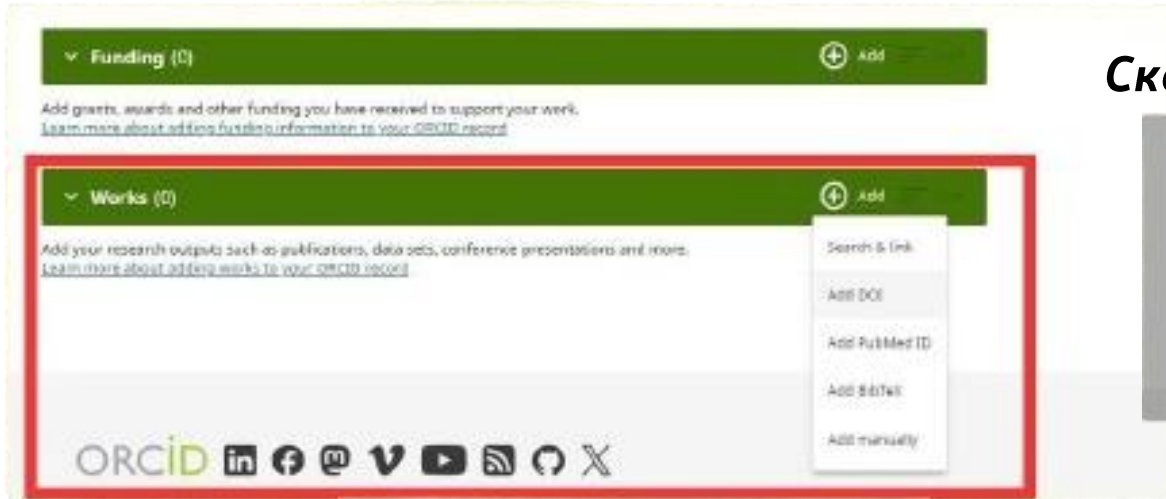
Funding (0)

Add

Add grants, awards and other funding you have received to support your work.
Learn more about adding funding information to your ORCID record

Works (0)

Add

Add your research outputs such as publications, data sets, conference presentations and more.
Learn more about adding works to your ORCID record

Search & link

Add DOI

Add PubMed ID

Add BibTeX

Add manually

ORCID

Ск